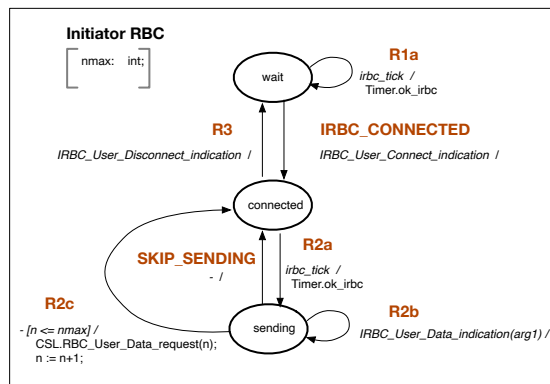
Initiator RBC

nmax: int;

wait

R1a

irbc_tick /
Timer.ok_irbc

R3

IRBC_User_Disconnect_indication /

IRBC_CONNECTED

IRBC_User_Connect_indication /

connected

SKIP_SENDING

- /

R2a

irbc_tick /
Timer.ok_irbc

R2c

- [n <= nmax] /
CSL.RBC_User_Data_request(n);
n := n+1;

sending

R2b

IRBC_User_Data_indication(arg1) /